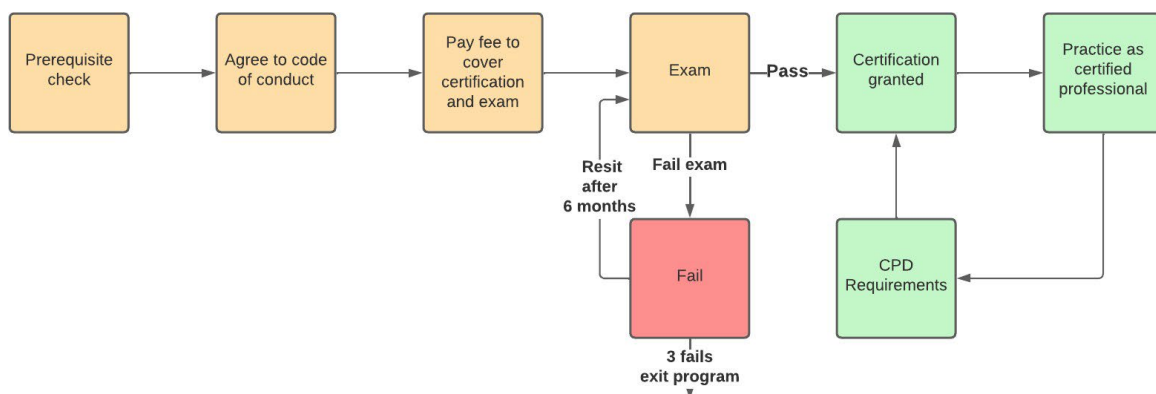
Prerequisite check

Agree to code of conduct

Pay fee to cover certification and exam

Exam

Pass

Certification granted

Practice as certified professional

Resit after 6 months

Fail exam

Fail

3 fails exit program

CPD Requirements